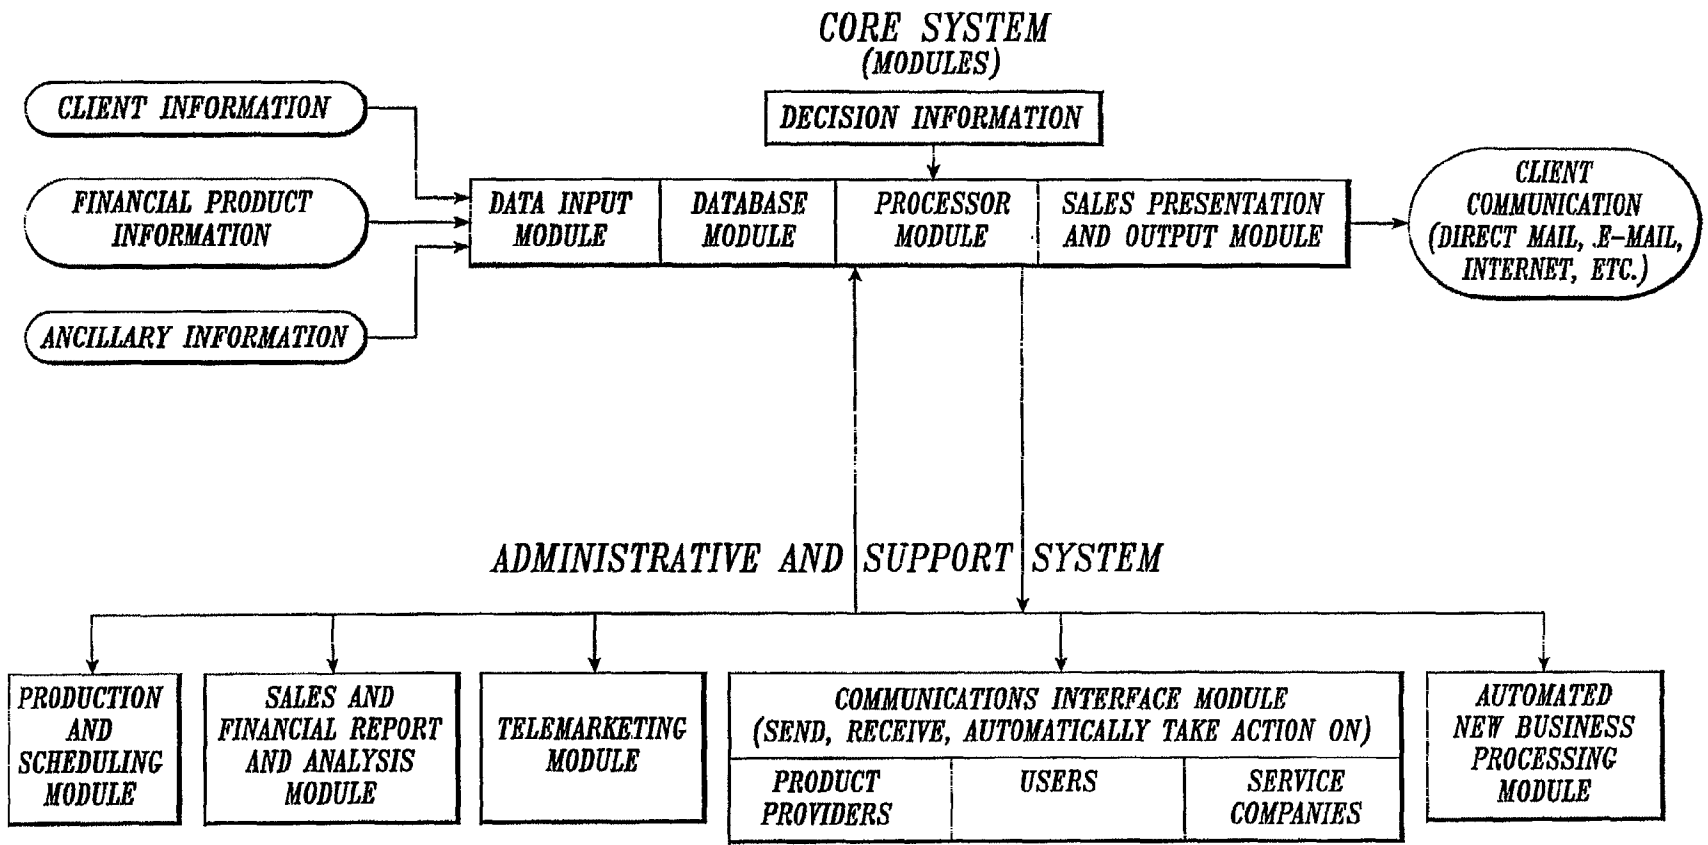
CORE SYSTEM
(MODULES)

DECISION INFORMATION

CLIENT INFORMATION

FINANCIAL PRODUCT INFORMATION

ANCILLARY INFORMATION

DATA INPUT MODULE

DATABASE MODULE

PROCESSOR MODULE

SALES PRESENTATION AND OUTPUT MODULE

CLIENT COMMUNICATION (DIRECT MAIL, E-MAIL, INTERNET, ETC.)

ADMINISTRATIVE AND SUPPORT SYSTEM

PRODUCTION AND SCHEDULING MODULE

SALES AND FINANCIAL REPORT AND ANALYSIS MODULE

TELEMARKETING MODULE

COMMUNICATIONS INTERFACE MODULE (SEND, RECEIVE, AUTOMATICALLY TAKE ACTION ON)

PRODUCT PROVIDERS

USERS

SERVICE COMPANIES

AUTOMATED NEW BUSINESS PROCESSING MODULE